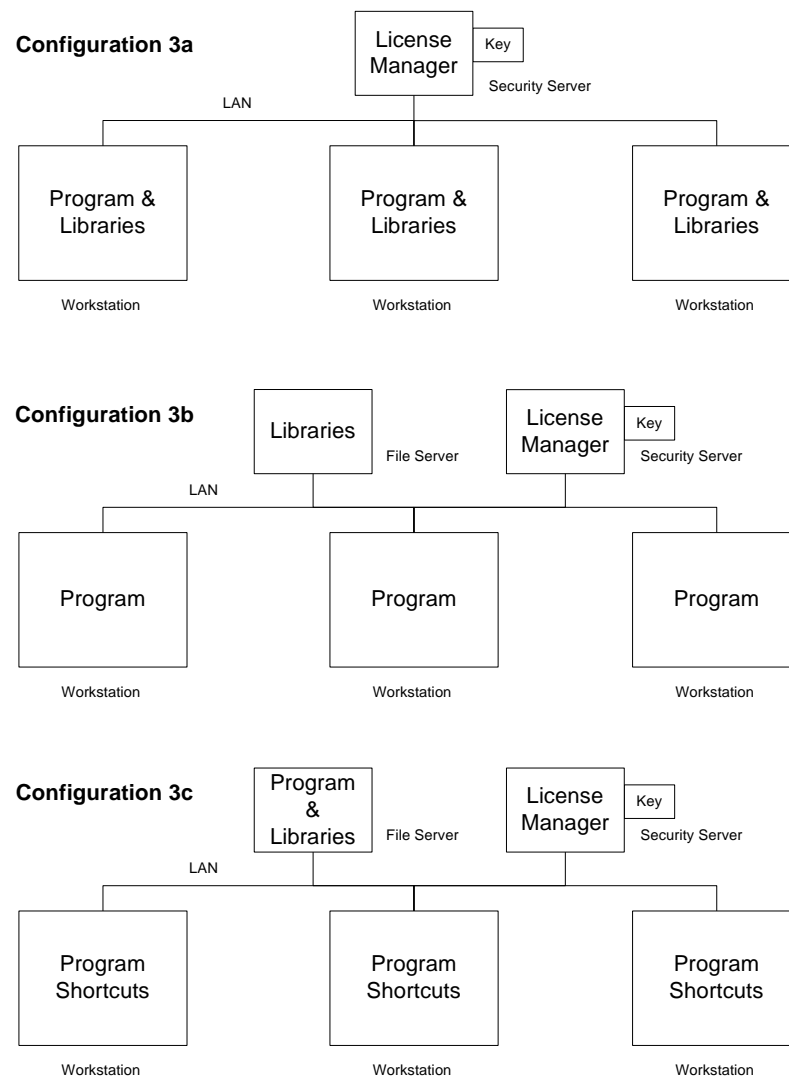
Configuration 3a

License Manager

Key

Security Server

LAN

Program & Libraries

Program & Libraries

Program & Libraries

Workstation

Workstation

Workstation

Configuration 3b

Libraries

File Server

License Manager

Key

Security Server

LAN

Program

Program

Program

Workstation

Workstation

Workstation

Configuration 3c

Program & Libraries

File Server

License Manager

Key

Security Server

LAN

Program Shortcuts

Program Shortcuts

Program Shortcuts

Workstation

Workstation

Workstation